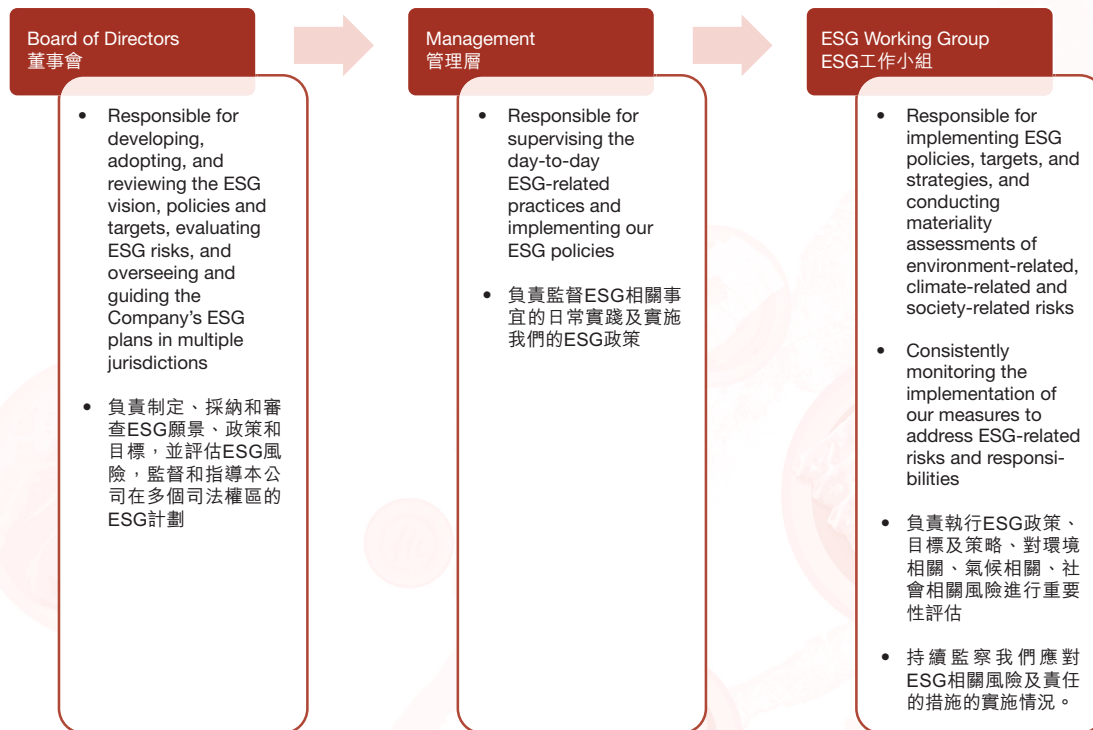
Board of Directors
董事會

• Responsible for developing, adopting, and reviewing the ESG vision, policies and targets, evaluating ESG risks, and overseeing and guiding the Company's ESG plans in multiple jurisdictions

• 負責制定、採納和審查ESG願景、政策和目標，並評估ESG風險，監督和指導本公司在多個司法權區的ESG計劃

Management
管理層

• Responsible for supervising the day-to-day ESG-related practices and implementing our ESG policies

• 負責監督ESG相關事宜的日常實踐及實施我們的ESG政策

ESG Working Group
ESG工作小組

• Responsible for implementing ESG policies, targets, and strategies, and conducting materiality assessments of environment-related, climate-related and society-related risks

• Consistently monitoring the implementation of our measures to address ESG-related risks and responsibilities

• 負責執行ESG政策、目標及策略、對環境相關、氣候相關、社會相關風險進行重要性評估

• 持續監察我們應對ESG相關風險及責任的措施的實施情況。